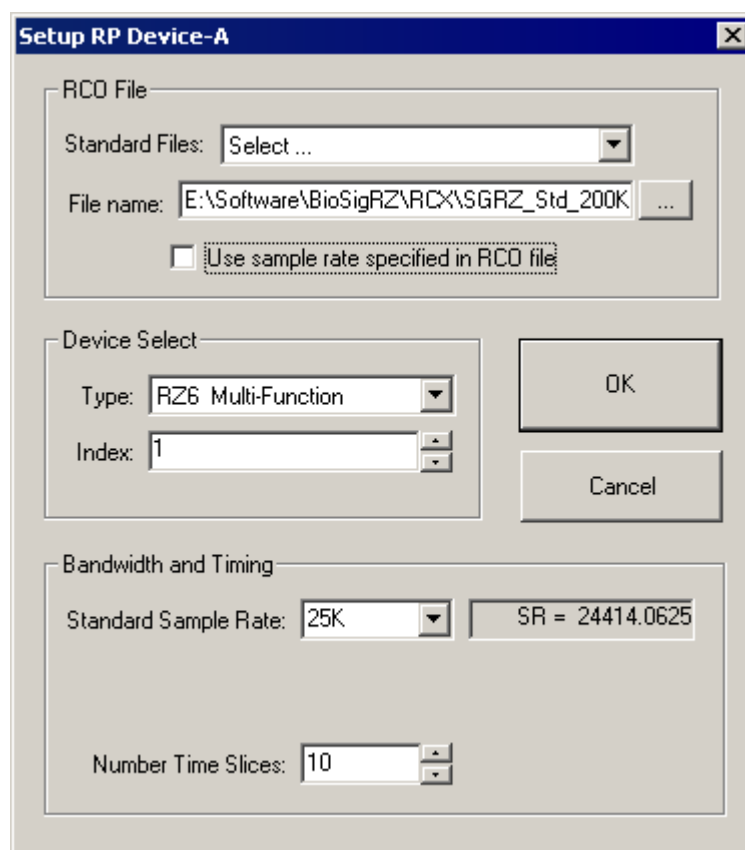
Setup RP Device-A

RCO File

Standard Files: Select ...

File name: E:\Software\BioSigRZ\RCX\SGRZ_Std_200K ...

Use sample rate specified in RCO file

Device Select

Type: RZ6 Multi-Function

Index: 1

OK

Cancel

Bandwidth and Timing

Standard Sample Rate: 25K

SR = 24414.0625

Number Time Slices: 10